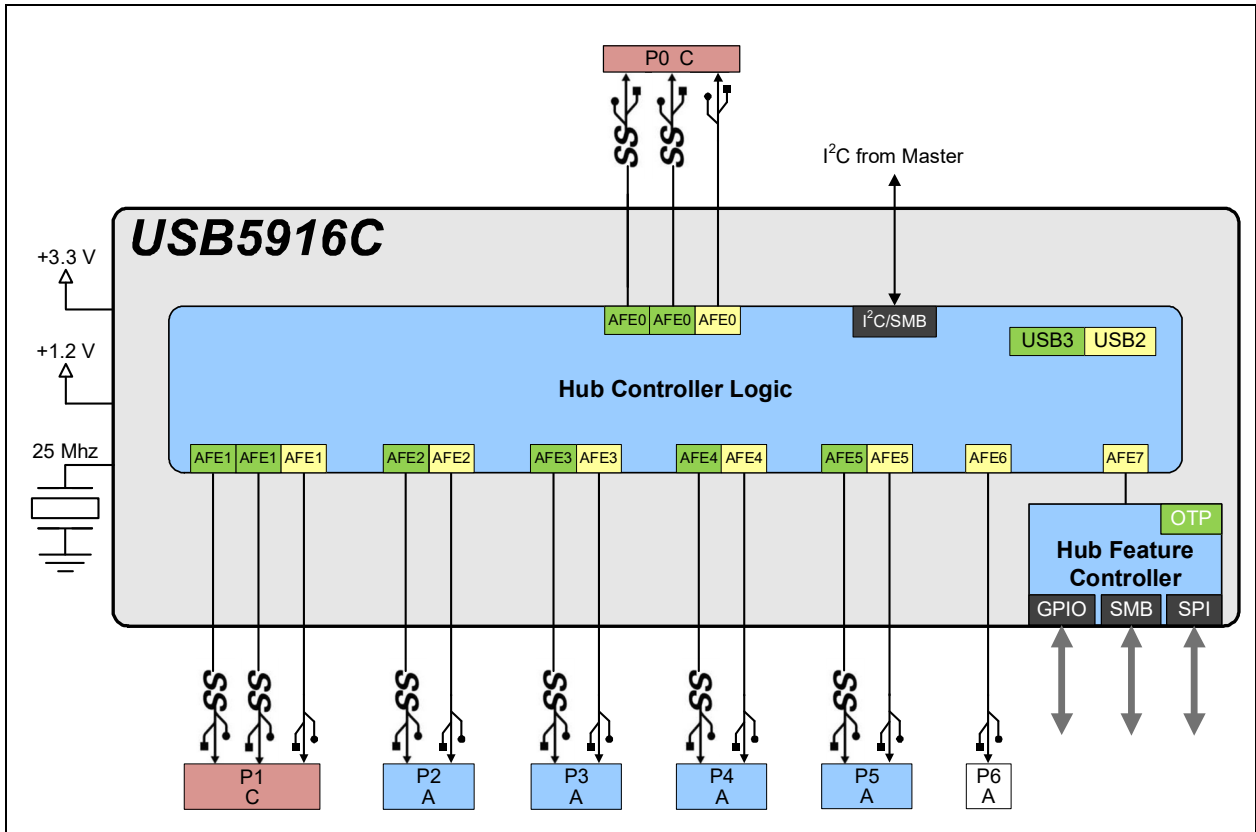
P0 C

SS SS

I$^2$C from Master

USB5916C

+3.3 V

+1.2 V

25 Mhz

AFE0 AFE0 AFE0

I$^2$C/SMB

USB3 USB2

Hub Controller Logic

AFE1 AFE1 AFE1 AFE2 AFE2 AFE3 AFE3 AFE4 AFE4 AFE5 AFE5 AFE6 AFE7

OTP

Hub Feature Controller

GPIO SMB SPI

SS SS SS SS SS SS

P1 C

P2 A

P3 A

P4 A

P5 A

P6 A